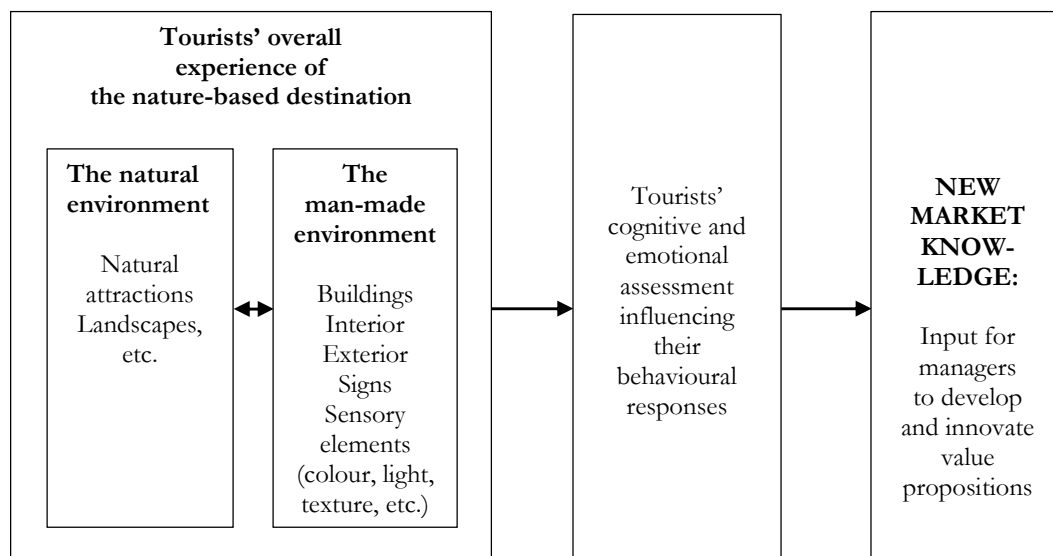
Tourists' overall experience of the nature-based destination

The natural environment

Natural attractions Landscapes, etc.

The man-made environment

Buildings Interior Exterior Signs Sensory elements (colour, light, texture, etc.)

Tourists' cognitive and emotional assessment influencing their behavioural responses

NEW MARKET KNOW-LEDGE:

Input for managers to develop and innovate value propositions